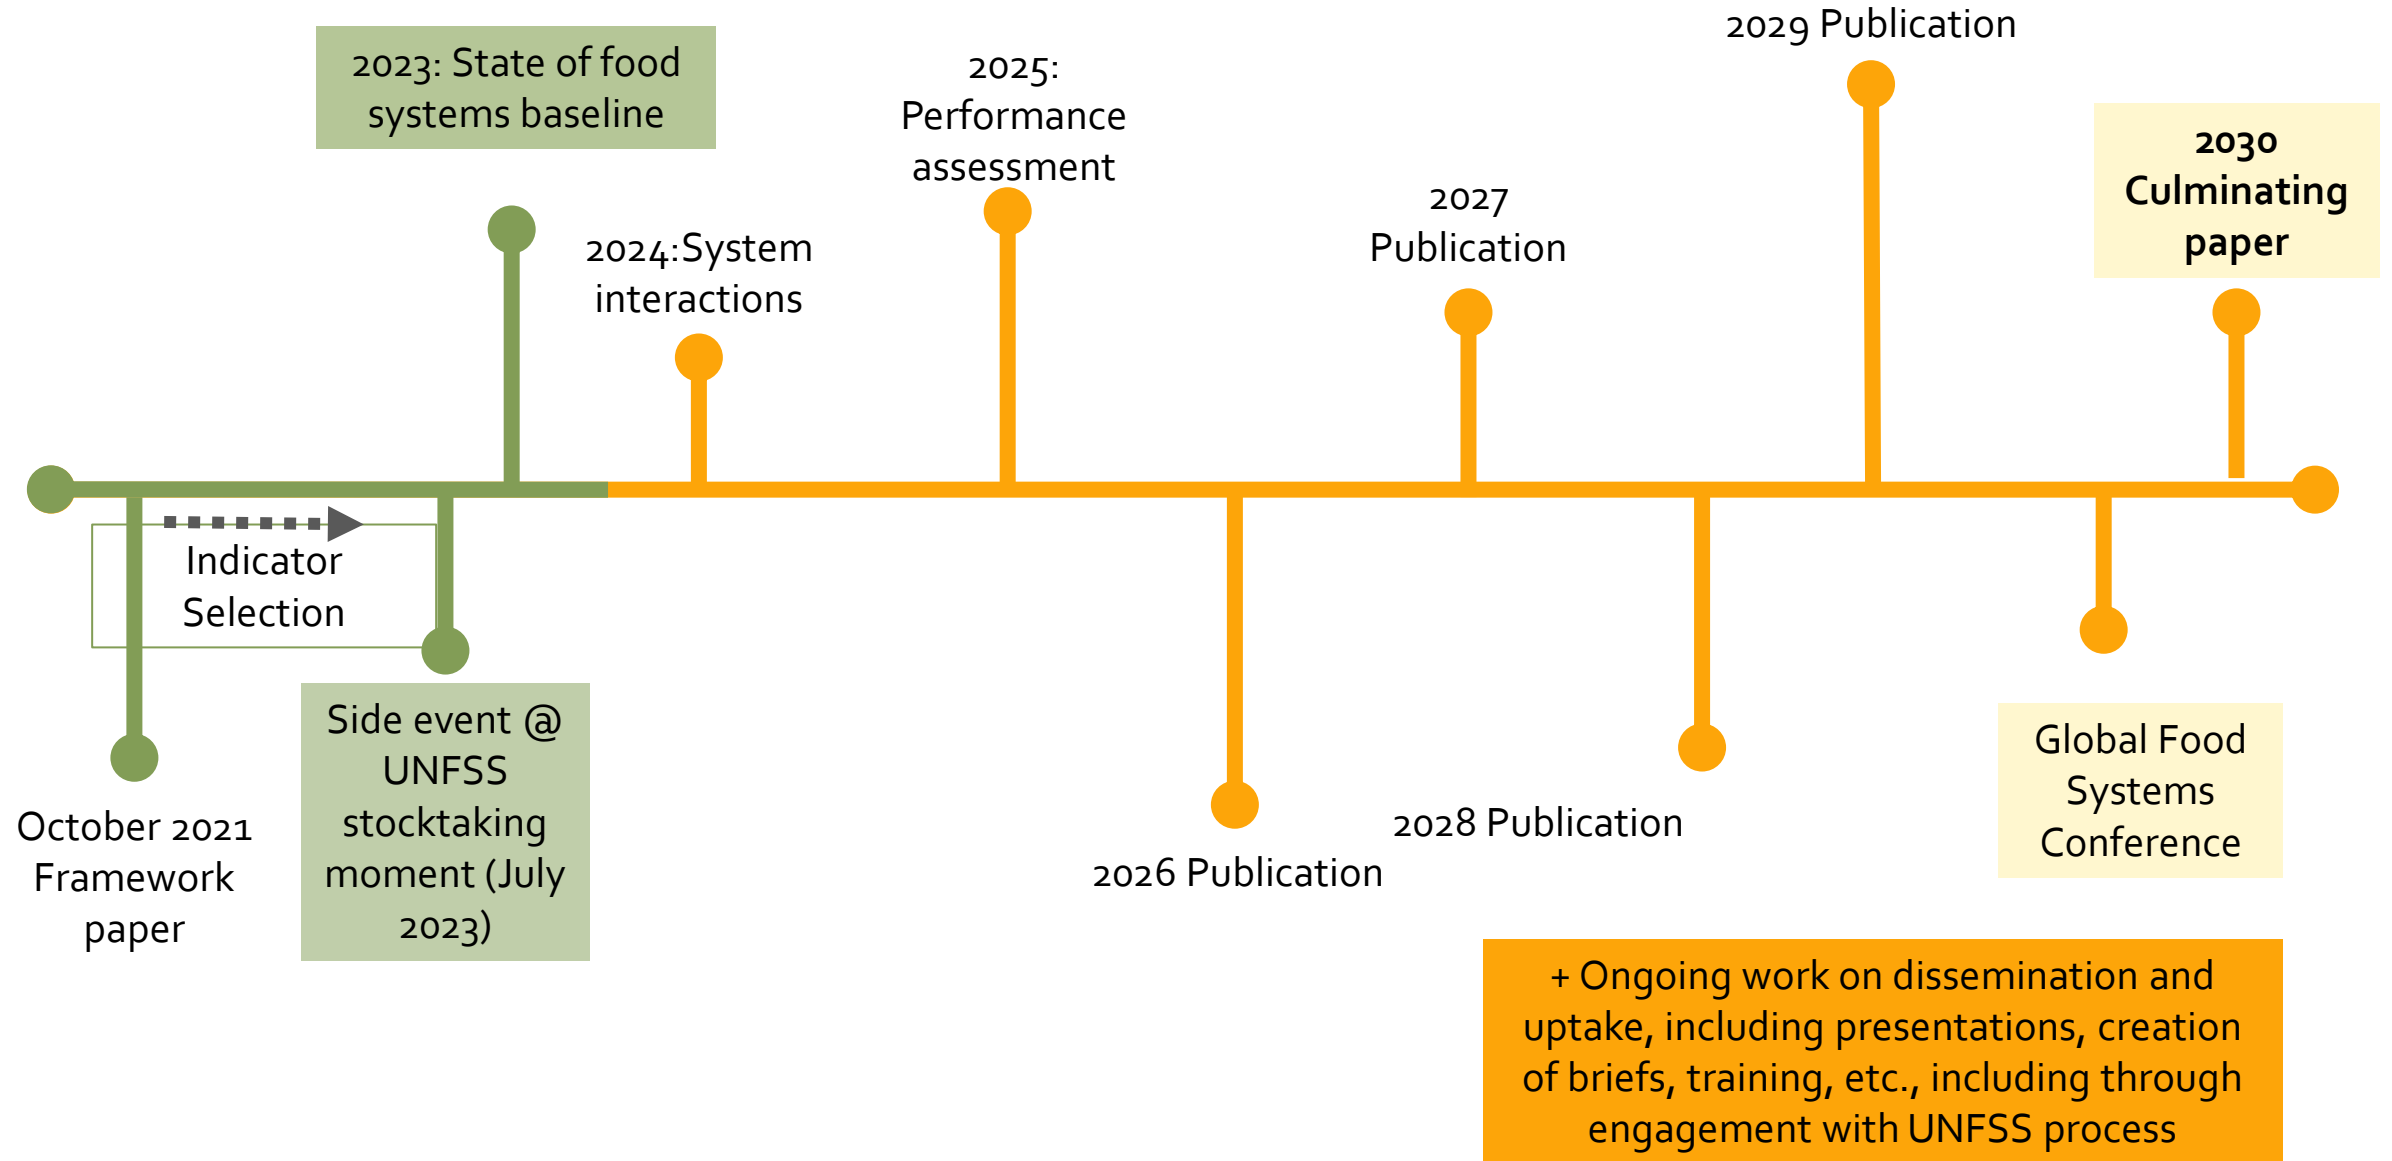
2023: State of food systems baseline

2025: Performance assessment

2029 Publication

2030 Culminating paper

2024:System interactions

2027 Publication

Indicator Selection

October 2021 Framework paper

Side event @ UNFSS stocktaking moment (July 2023)

2026 Publication

2028 Publication

Global Food Systems Conference

+ Ongoing work on dissemination and uptake, including presentations, creation of briefs, training, etc., including through engagement with UNFSS process